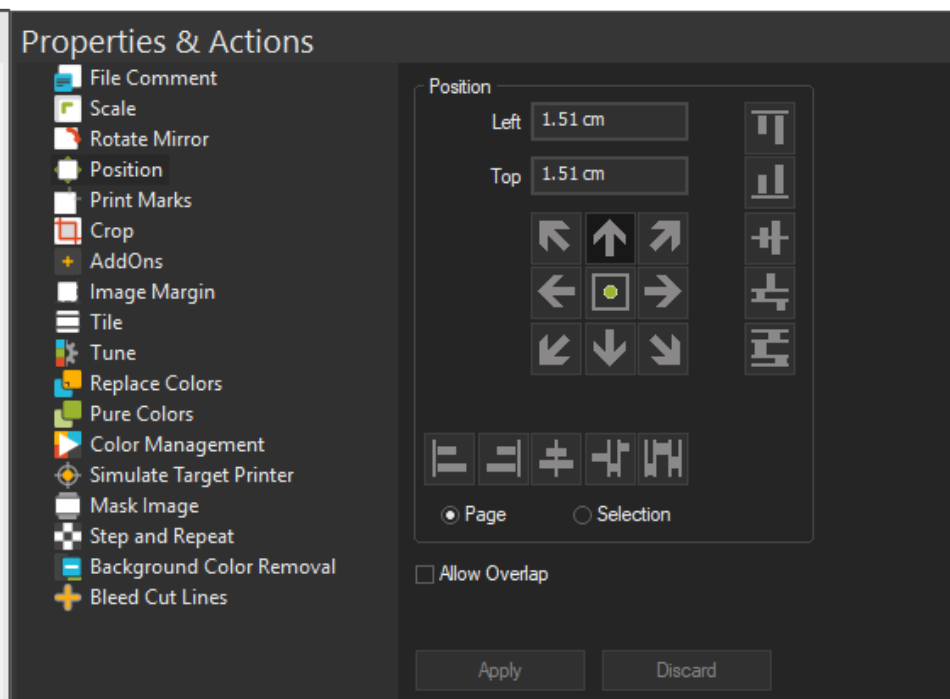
Properties & Actions

File Comment
Scale
Rotate Mirror
Position
Print Marks
Crop
AddOns
Image Margin
Tile
Tune
Replace Colors
Pure Colors
Color Management
Simulate Target Printer
Mask Image
Step and Repeat
Background Color Removal
Bleed Cut Lines

Position

Left 1.51 cm

Top 1.51 cm

Page Selection

Allow Overlap

Apply Discard